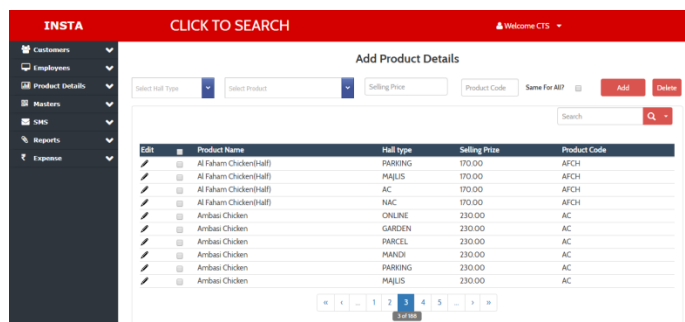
INSTA

CLICK TO SEARCH

Welcome CTS

Customers
Employees
Product Details
Masters
SMS
Reports
Expense

Add Product Details

Select Hall Type
Select Product
Selling Price
Product Code
Same For All?
Add
Delete

Search

| Edit | | Product Name | Hall type | Selling Prize | Product Code |
|---|---|---|---|---|---|
| | | Al Faham Chicken(Half) | PARKING | 170.00 | AFCH |
| | | Al Faham Chicken(Half) | MAJLIS | 170.00 | AFCH |
| | | Al Faham Chicken(Half) | AC | 170.00 | AFCH |
| | | Al Faham Chicken(Half) | NAC | 170.00 | AFCH |
| | | Ambasi Chicken | ONLINE | 230.00 | AC |
| | | Ambasi Chicken | GARDEN | 230.00 | AC |
| | | Ambasi Chicken | PARCEL | 230.00 | AC |
| | | Ambasi Chicken | MANDI | 230.00 | AC |
| | | Ambasi Chicken | PARKING | 230.00 | AC |
| | | Ambasi Chicken | MAJLIS | 230.00 | AC |

« ‹ ... 1 2 3 4 5 ... › »
3 of 188